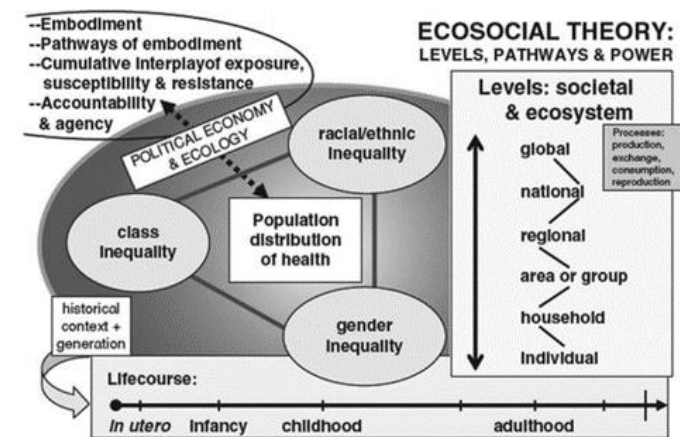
--Embodiment
--Pathways of embodiment
--Cumulative interplayof exposure, susceptibility & resistance
--Accountability & agency

ECOSOCIAL THEORY:
LEVELS, PATHWAYS & POWER

POLITICAL ECONOMY & ECOLOGY

racial/ethnic inequality

class inequality

Population distribution of health

gender inequality

historical context + generation

Levels: societal & ecosystem

Processes: production, exchange, consumption, reproduction

global
national
regional
area or group
household
individual

Lifecourse:
in utero infancy childhood adulthood